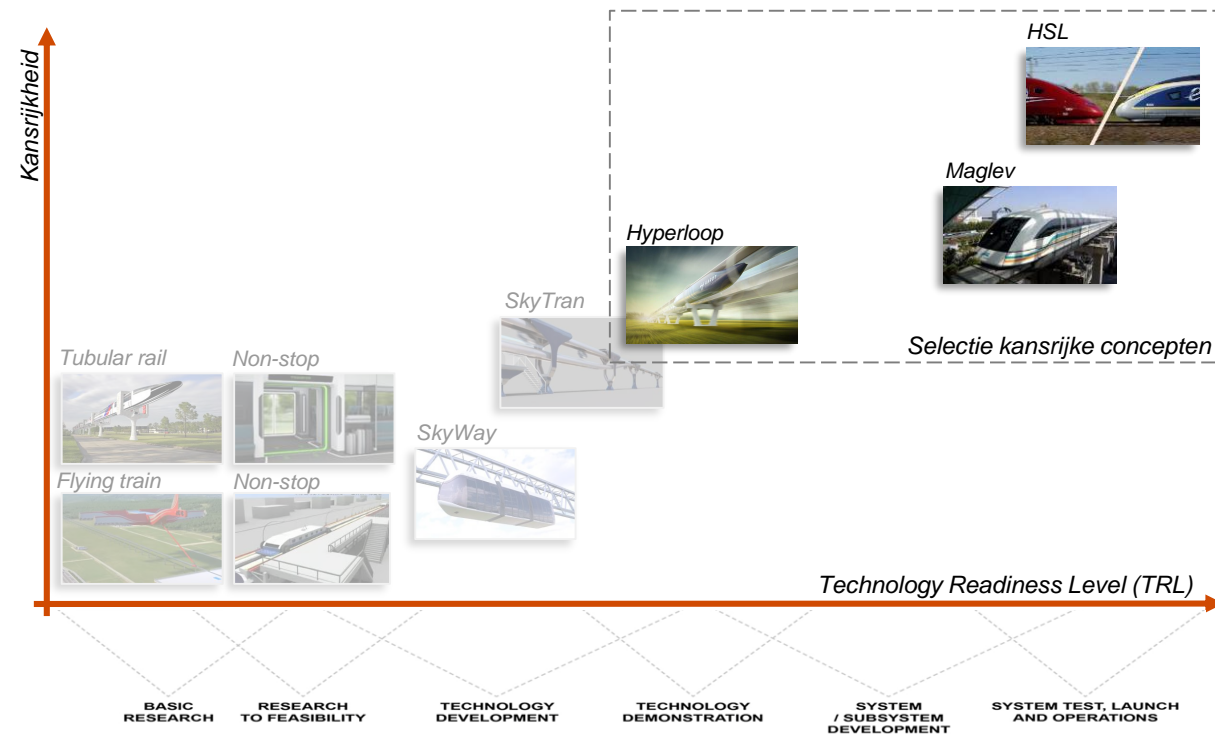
Kansrijkheid

HSL

Maglev

Hyperloop

SkyTran

Selectie kansrijke concepten

Tubular rail

Non-stop

SkyWay

Flying train

Non-stop

Technology Readiness Level (TRL)

BASIC RESEARCH

RESEARCH TO FEASIBILITY

TECHNOLOGY DEVELOPMENT

TECHNOLOGY DEMONSTRATION

SYSTEM / SUBSYSTEM DEVELOPMENT

SYSTEM TEST, LAUNCH AND OPERATIONS